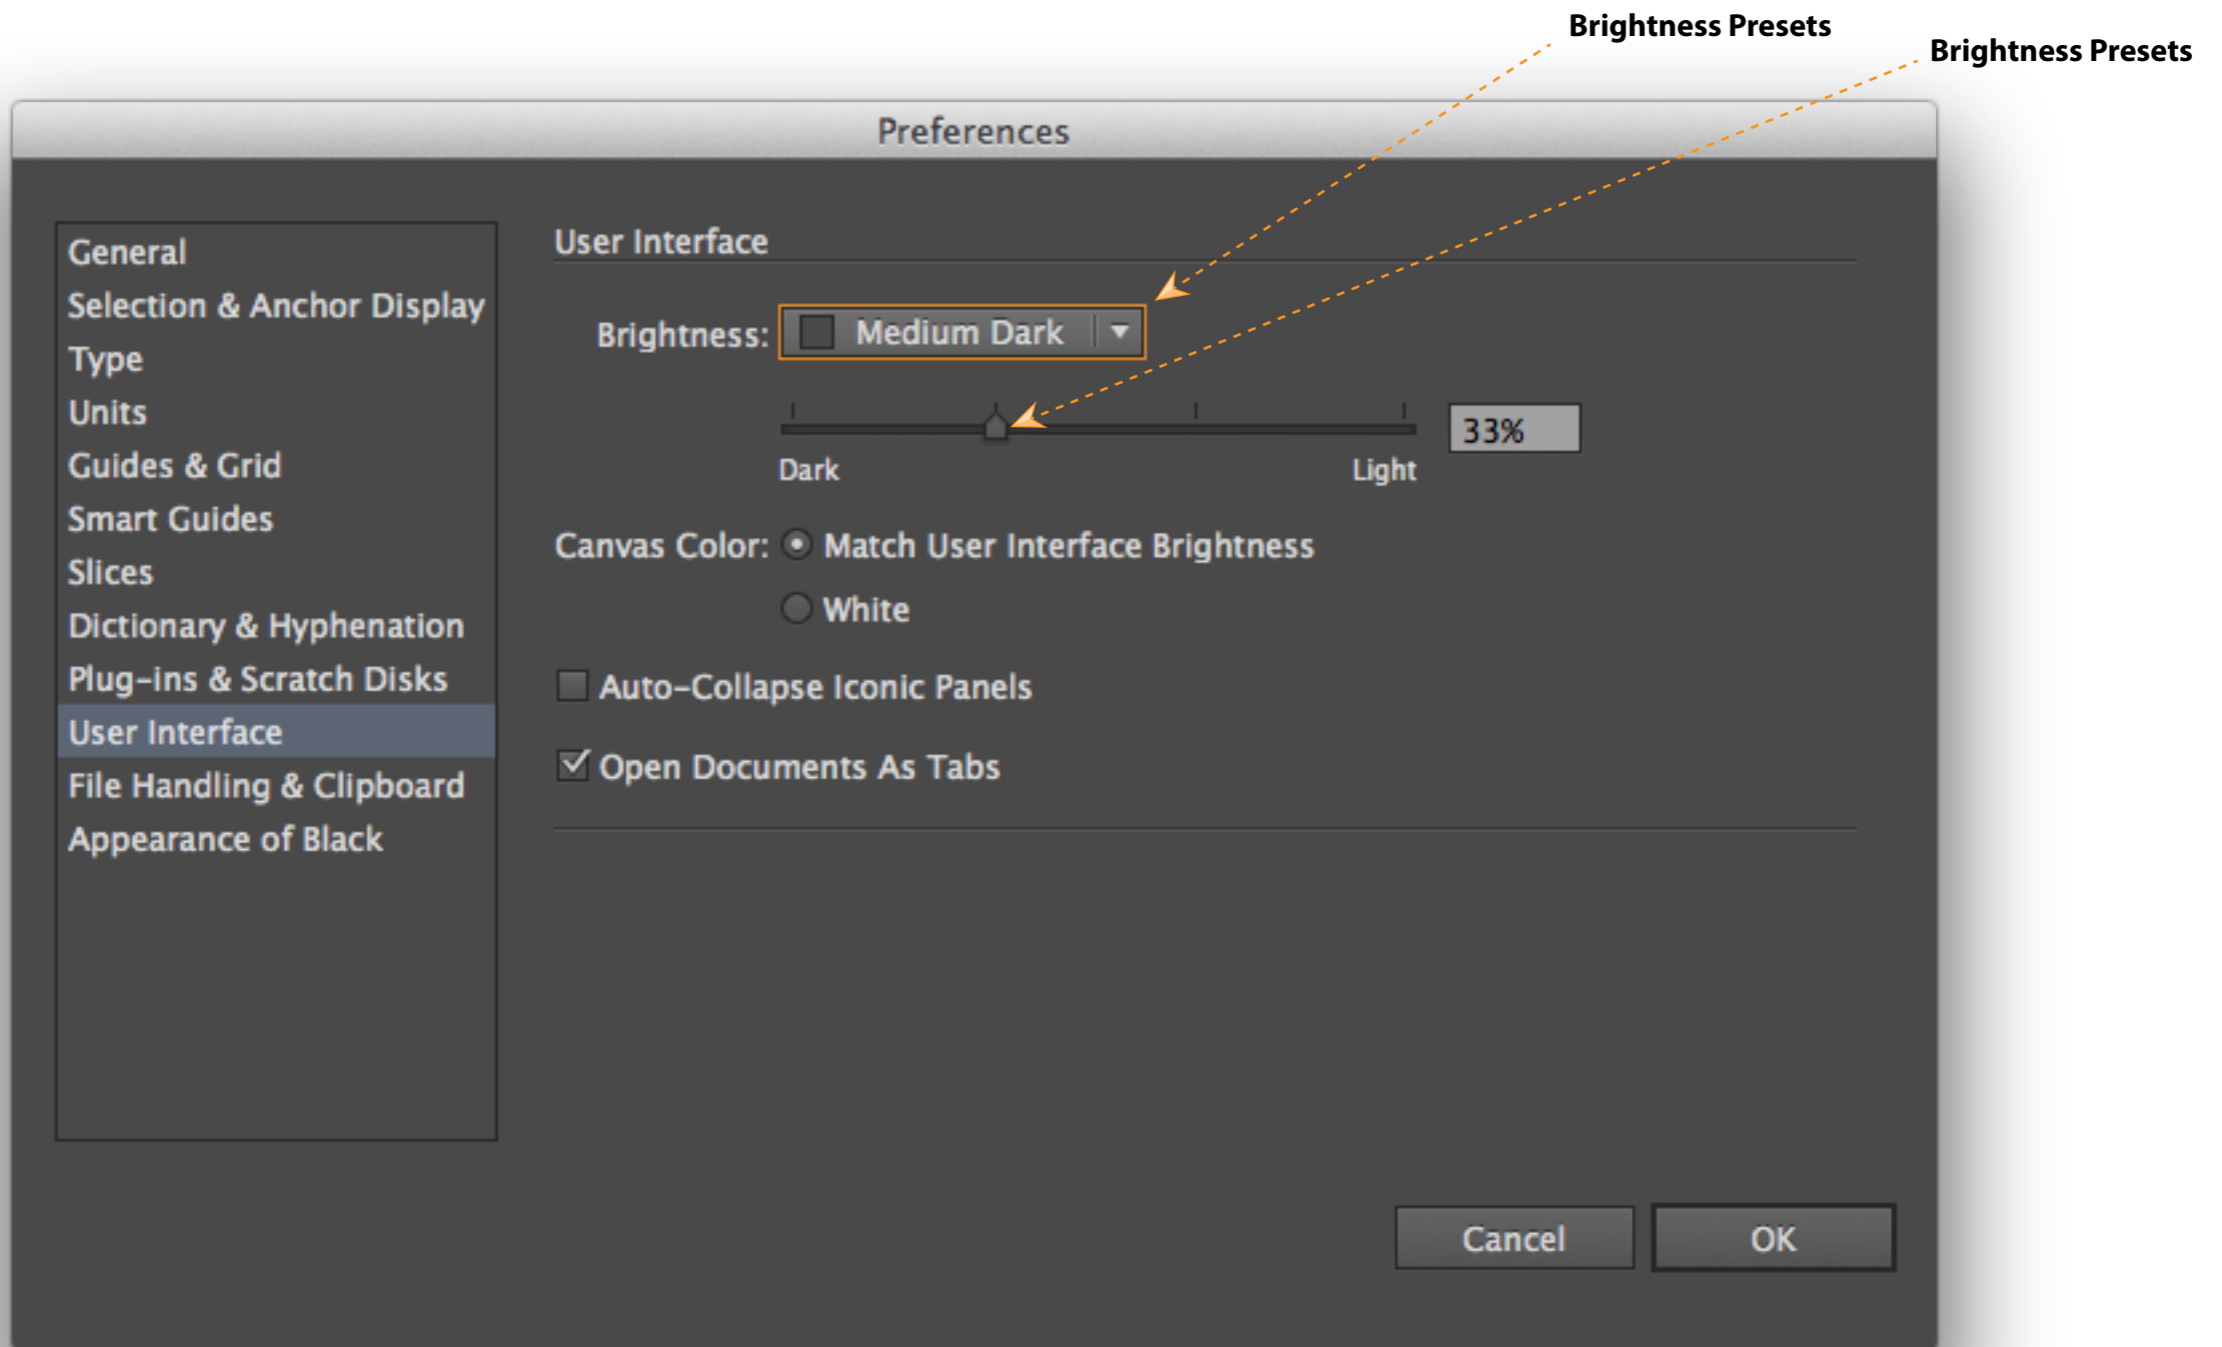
Brightness Presets
Brightness Presets

Preferences

General
Selection & Anchor Display
Type
Units
Guides & Grid
Smart Guides
Slices
Dictionary & Hyphenation
Plug-ins & Scratch Disks
User Interface
File Handling & Clipboard
Appearance of Black

User Interface

Brightness: Medium Dark

33%

Dark Light

Canvas Color: Match User Interface Brightness

White

Auto-Collapse Iconic Panels

Open Documents As Tabs

Cancel OK